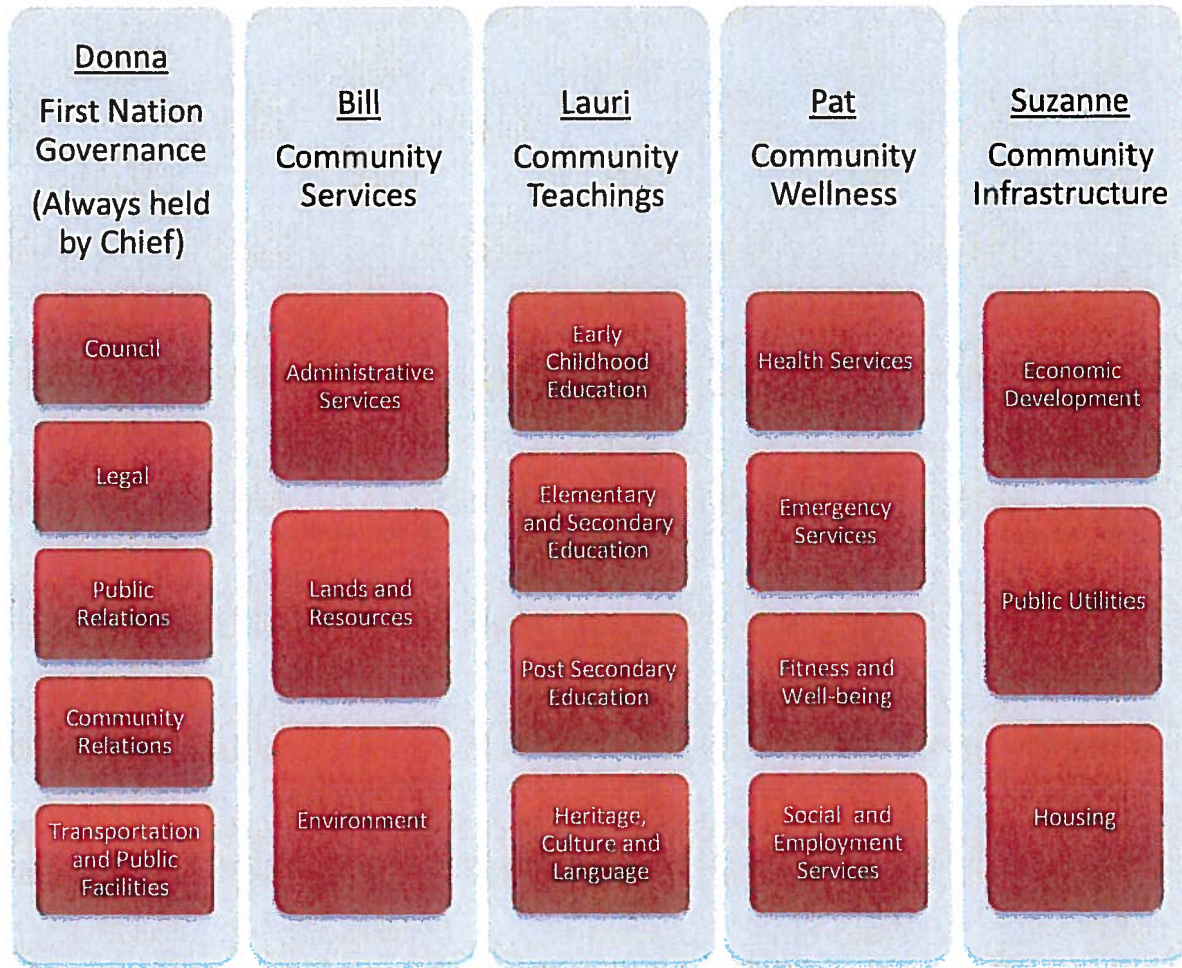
Donna
First Nation Governance (Always held by Chief)

Council

Legal

Public Relations

Community Relations

Transportation and Public Facilities

Bill
Community Services

Administrative Services

Lands and Resources

Environment

Lauri
Community Teachings

Early Childhood Education

Elementary and Secondary Education

Post Secondary Education

Heritage, Culture and Language

Pat
Community Wellness

Health Services

Emergency Services

Fitness and Well-being

Social and Employment Services

Suzanne
Community Infrastructure

Economic Development

Public Utilities

Housing